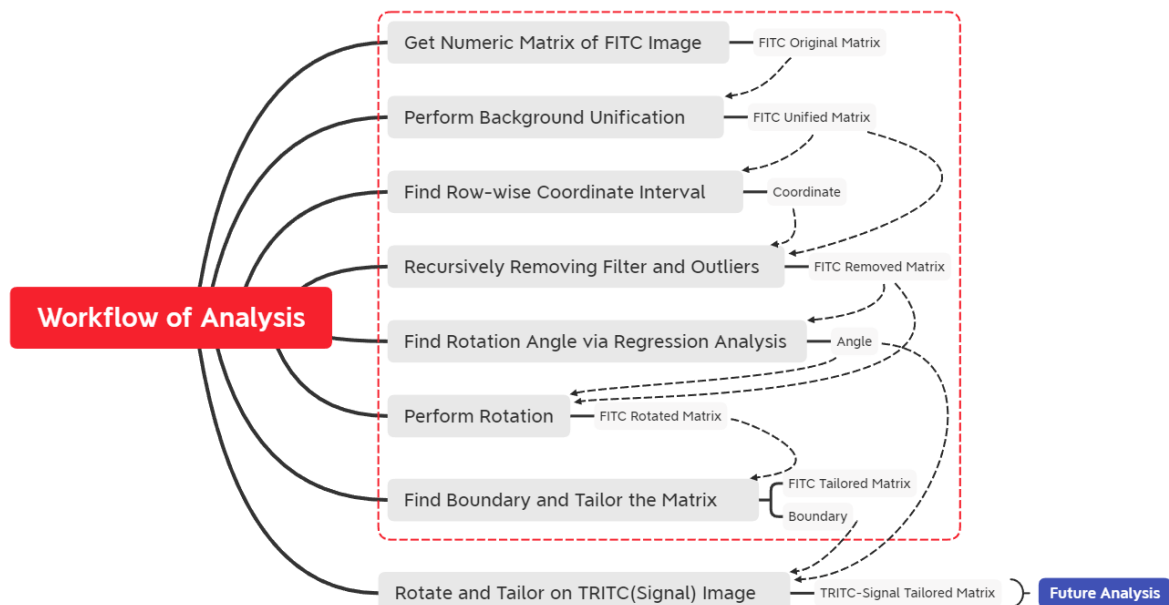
Workflow of Analysis

Get Numeric Matrix of FITC Image
FITC Original Matrix

Perform Background Unification
FITC Unified Matrix

Find Row-wise Coordinate Interval
Coordinate

Recursively Removing Filter and Outliers
FITC Removed Matrix

Find Rotation Angle via Regression Analysis
Angle

Perform Rotation
FITC Rotated Matrix

Find Boundary and Tailor the Matrix
FITC Tailored Matrix
Boundary

Rotate and Tailor on TRITC(Signal) Image
TRITC-Signal Tailored Matrix
Future Analysis